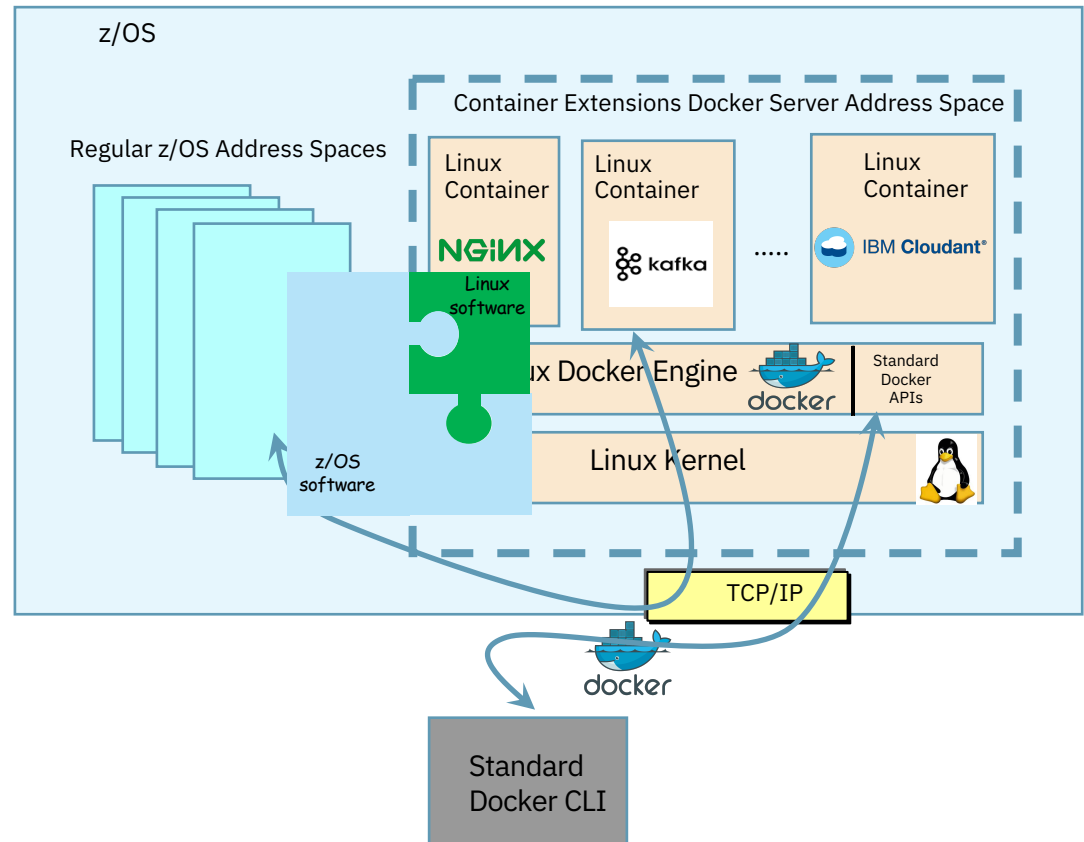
z/OS

Container Extensions Docker Server Address Space

Regular z/OS Address Spaces

Linux Container

NGINX

Linux Container

kafka

.....

Linux Container

IBM Cloudant

Linux software

ux Docker Engine

docker

Standard Docker APIs

Linux Kernel

z/OS software

TCP/IP

docker

Standard Docker CLI